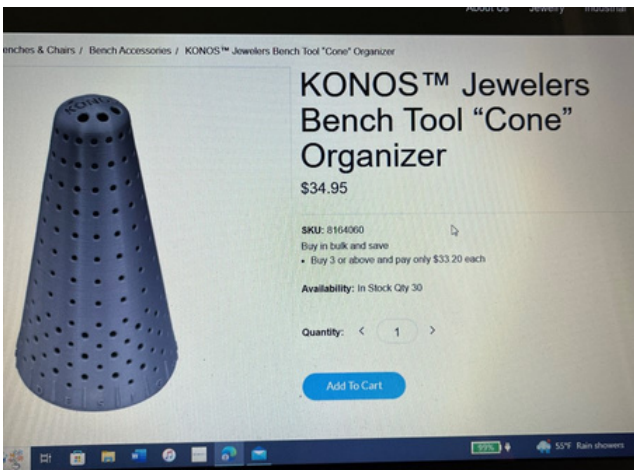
About Us Jewelry Industrial

enches & Chairs / Bench Accessories / KONOS™ Jewelers Bench Tool "Cone" Organizer

KONOS

KONOS™ Jewelers Bench Tool “Cone” Organizer

$34.95

SKU: 8164060
Buy in bulk and save
• Buy 3 or above and pay only $33.20 each

Availability: In Stock Qty 30

Quantity: < 1 >

Add To Cart

99% 55°F Rain showers